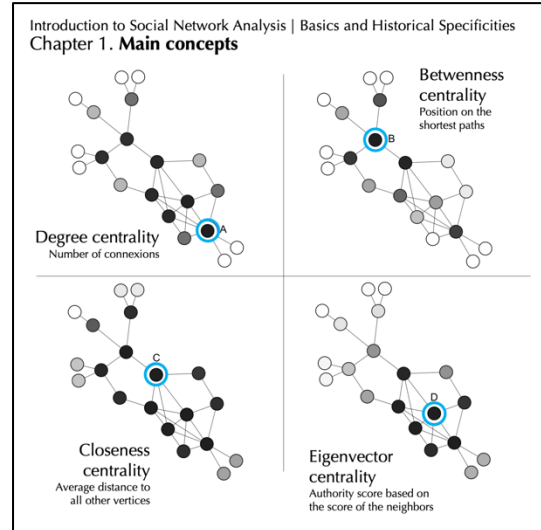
Introduction to Social Network Analysis | Basics and Historical Specificities
Chapter 1. **Main concepts**

A
Degree centrality
Number of connexions

Betwenness centrality
Position on the shortest paths
B

C
Closeness centrality
Average distance to all other vertices

D
Eigenvector centrality
Authority score based on the score of the neighbors